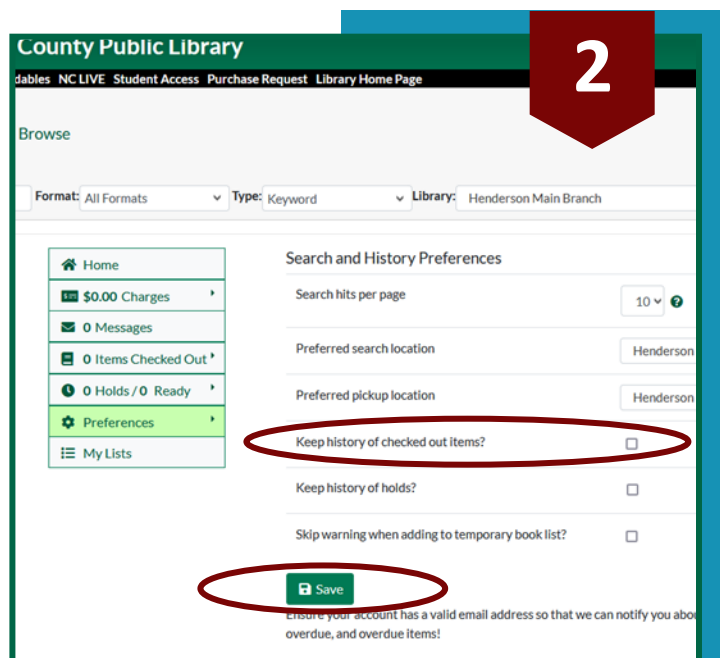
2

County Public Library

dables NC LIVE Student Access Purchase Request Library Home Page

Browse

Format: All Formats Type: Keyword Library: Henderson Main Branch

Home
$0.00 Charges
0 Messages
0 Items Checked Out
0 Holds / 0 Ready
Preferences
My Lists

Search and History Preferences

Search hits per page 10

Preferred search location Henderson

Preferred pickup location Henderson

Keep history of checked out items?

Keep history of holds?

Skip warning when adding to temporary book list?

Save

Ensure your account has a valid email address so that we can notify you abo overdue, and overdue items!